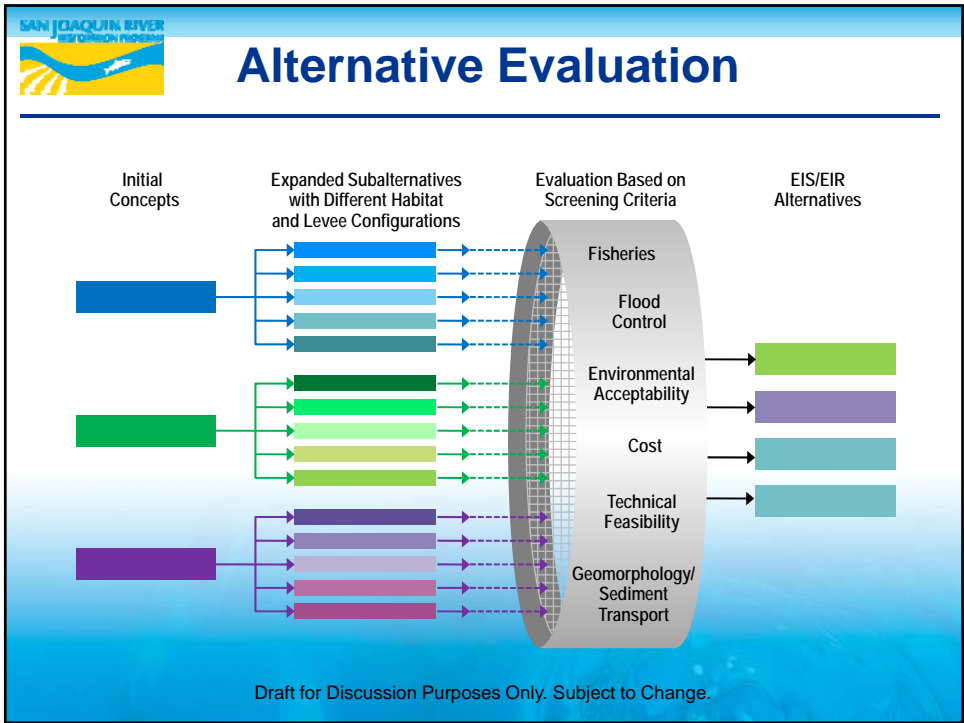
SAN JOAQUIN RIVER
RESTORATION PROGRAM

Alternative Evaluation

Initial Concepts

Expanded Subalternatives with Different Habitat and Levee Configurations

Evaluation Based on Screening Criteria

EIS/EIR Alternatives

Fisheries

Flood Control

Environmental Acceptability

Cost

Technical Feasibility

Geomorphology/ Sediment Transport

Draft for Discussion Purposes Only. Subject to Change.